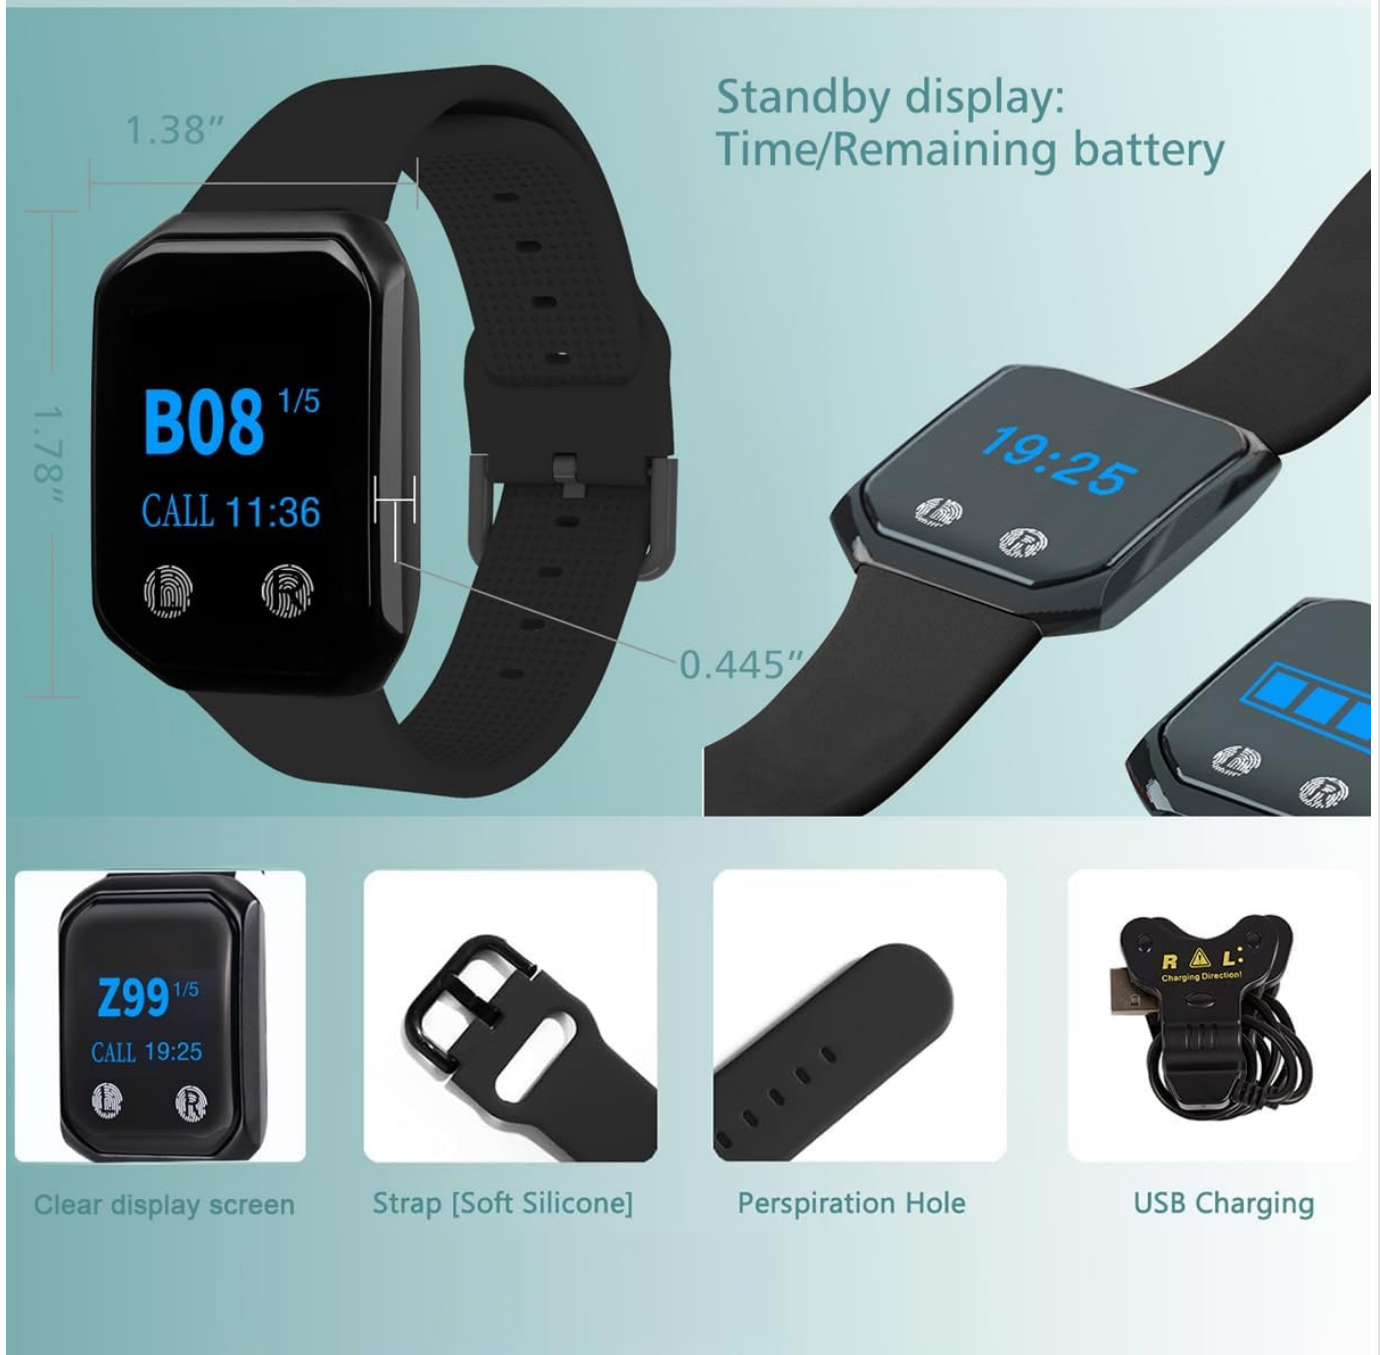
Standby display:
Time/Remaining battery

1.38″

1.78″

B08 1/5
CALL 11:36

0.445″

19:25

Z99 1/5
CALL 19:25

R L:
Charging Direction!

Clear display screen

Strap [Soft Silicone]

Perspiration Hole

USB Charging